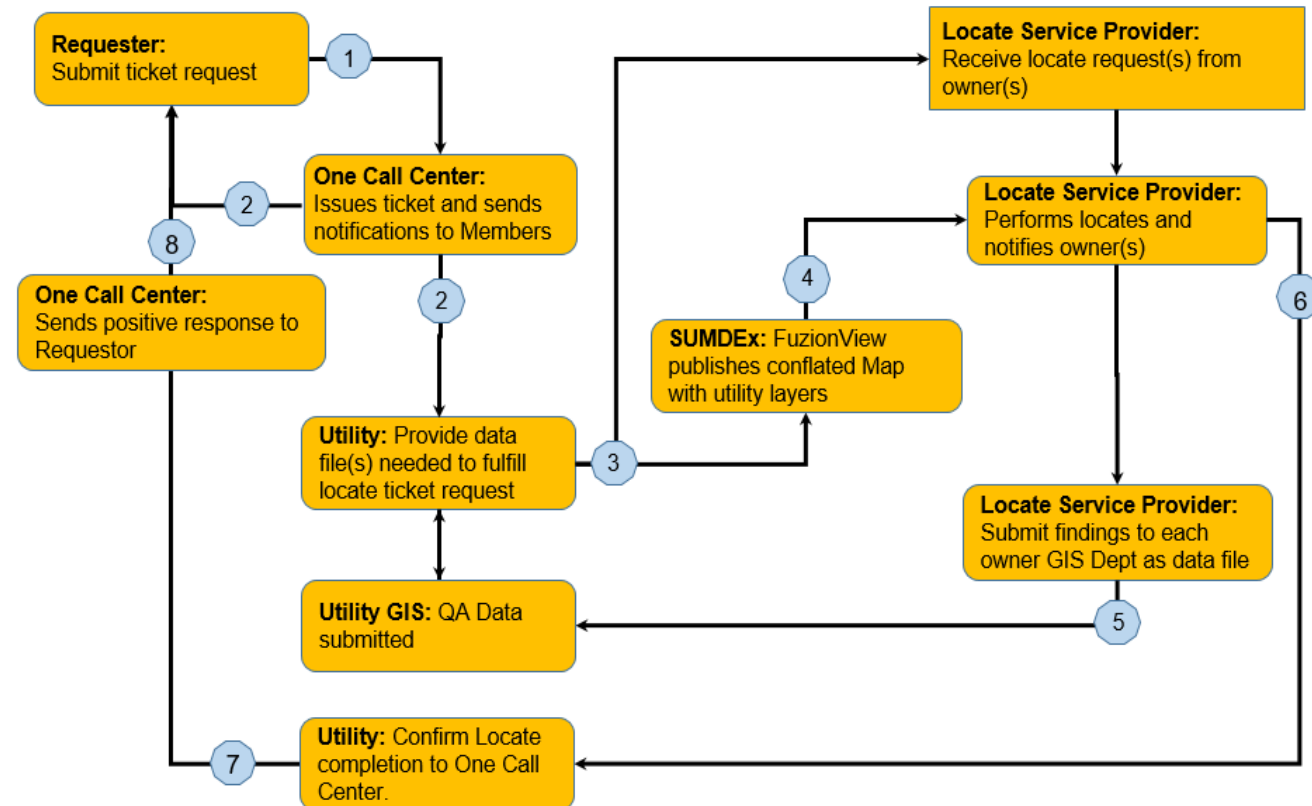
**Requester:** Submit ticket request

1

**One Call Center:** Issues ticket and sends notifications to Members

2

8

**One Call Center:** Sends positive response to Requestor

2

**Utility:** Provide data file(s) needed to fulfill locate ticket request

3

**Utility GIS:** QA Data submitted

**Utility:** Confirm Locate completion to One Call Center.

7

**Locate Service Provider:** Receive locate request(s) from owner(s)

**Locate Service Provider:** Performs locates and notifies owner(s)

4

**SUMDEx:** FuzionView publishes conflated Map with utility layers

6

**Locate Service Provider:** Submit findings to each owner GIS Dept as data file

5